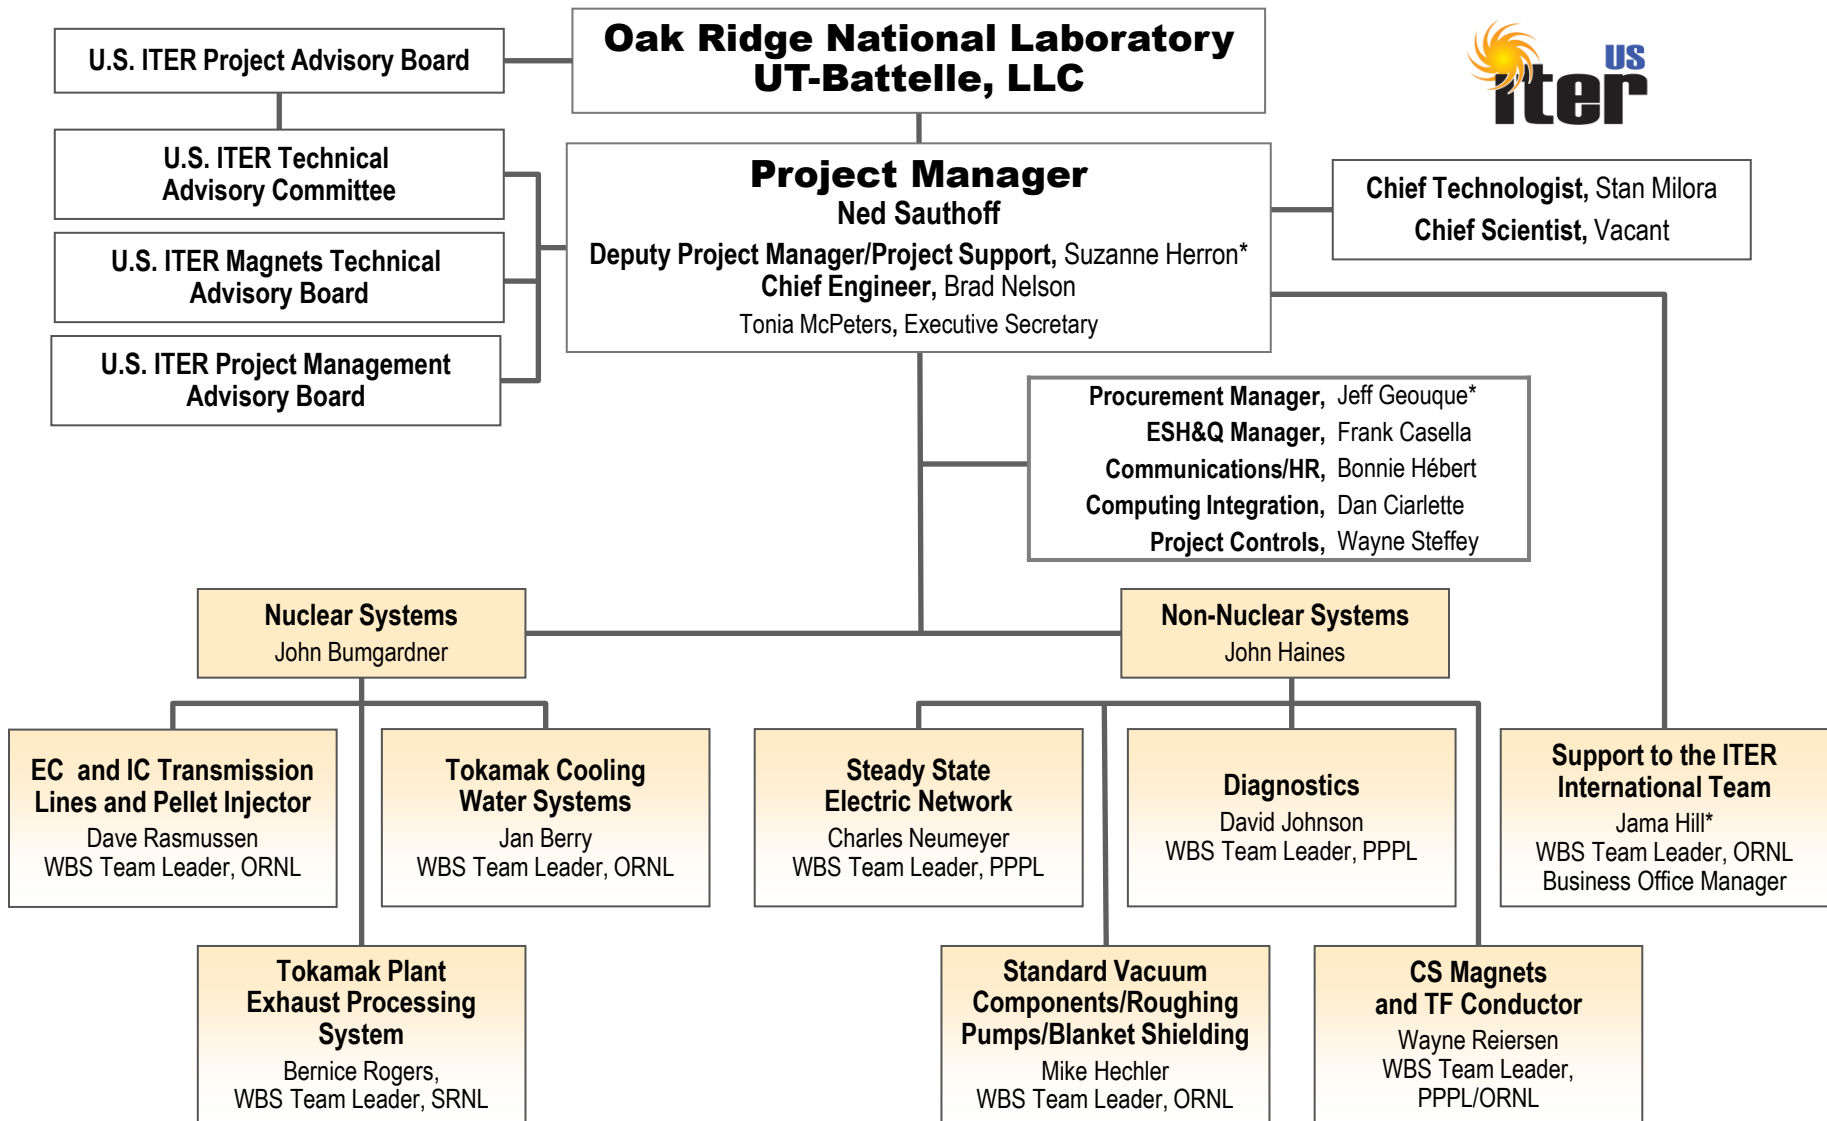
U.S. ITER Project Advisory Board

Oak Ridge National Laboratory
UT-Battelle, LLC

US iter

U.S. ITER Technical Advisory Committee

U.S. ITER Magnets Technical Advisory Board

U.S. ITER Project Management Advisory Board

Project Manager
Ned Sauthoff
Deputy Project Manager/Project Support, Suzanne Herron*
Chief Engineer, Brad Nelson
Tonia McPeters, Executive Secretary

Chief Technologist, Stan Milora
Chief Scientist, Vacant

Procurement Manager, Jeff Geouque*
ESH&Q Manager, Frank Casella
Communications/HR, Bonnie Hébert
Computing Integration, Dan Ciarlette
Project Controls, Wayne Steffey

Nuclear Systems
John Bumgardner

Non-Nuclear Systems
John Haines

EC and IC Transmission Lines and Pellet Injector
Dave Rasmussen
WBS Team Leader, ORNL

Tokamak Cooling Water Systems
Jan Berry
WBS Team Leader, ORNL

Steady State Electric Network
Charles Neumeyer
WBS Team Leader, PPPL

Diagnostics
David Johnson
WBS Team Leader, PPPL

Support to the ITER International Team
Jama Hill*
WBS Team Leader, ORNL
Business Office Manager

Tokamak Plant Exhaust Processing System
Bernice Rogers,
WBS Team Leader, SRNL

Standard Vacuum Components/Roughing Pumps/Blanket Shielding
Mike Hechler
WBS Team Leader, ORNL

CS Magnets and TF Conductor
Wayne Reiersen
WBS Team Leader,
PPPL/ORNL